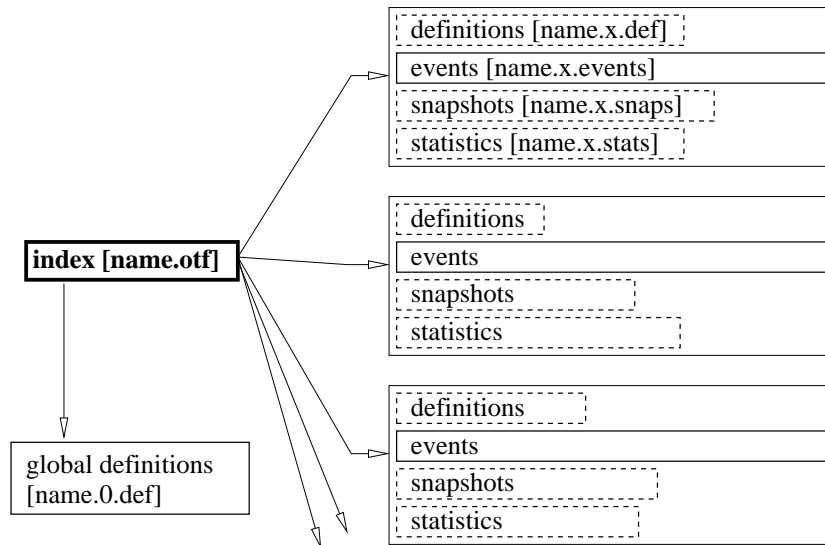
definitions [name.x.def]
events [name.x.events]
snapshots [name.x.snaps]
statistics [name.x.stats]

definitions
events
snapshots
statistics

index [name.otf]

definitions
events
snapshots
statistics

global definitions [name.0.def]